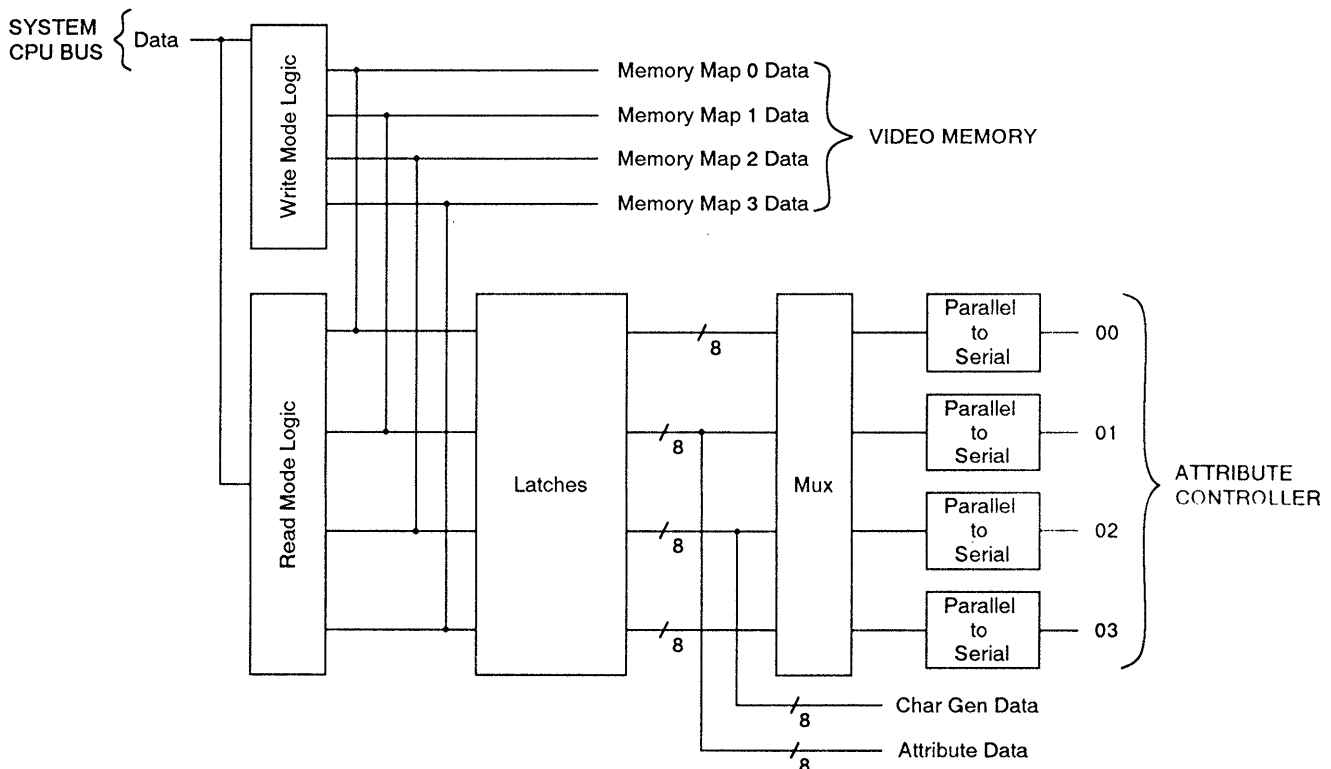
SYSTEM CPU BUS

Data

Write Mode Logic

Memory Map 0 Data

Memory Map 1 Data

Memory Map 2 Data

Memory Map 3 Data

VIDEO MEMORY

Read Mode Logic

Latches

8

8

8

8

Mux

Parallel to Serial

00

Parallel to Serial

01

Parallel to Serial

02

Parallel to Serial

03

ATTRIBUTE CONTROLLER

8

Char Gen Data

8

Attribute Data